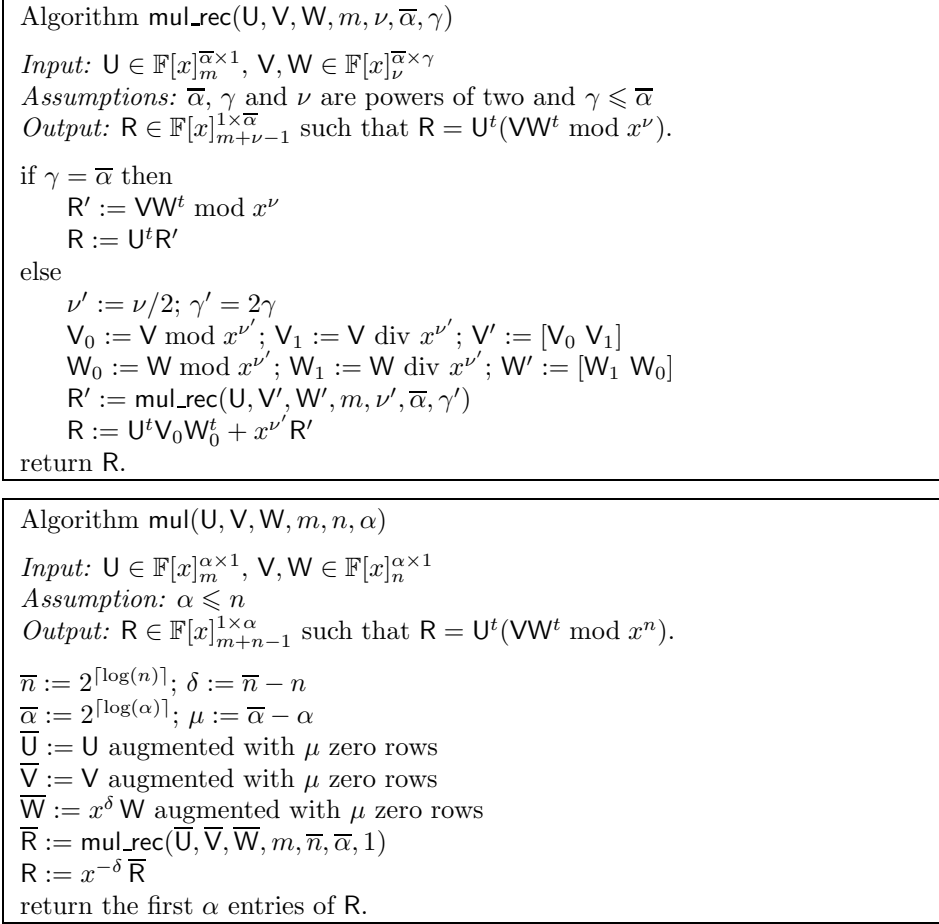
Algorithm mul_rec($\mathsf{U}, \mathsf{V}, \mathsf{W}, m, \nu, \overline{\alpha}, \gamma$)

*Input:* $\mathsf{U} \in \mathbb{F}[x]_m^{\overline{\alpha}\times 1}$, $\mathsf{V}, \mathsf{W} \in \mathbb{F}[x]_\nu^{\overline{\alpha}\times\gamma}$
*Assumptions:* $\overline{\alpha}$, $\gamma$ and $\nu$ are powers of two and $\gamma \leqslant \overline{\alpha}$
*Output:* $\mathsf{R} \in \mathbb{F}[x]_{m+\nu-1}^{1\times\overline{\alpha}}$ such that $\mathsf{R} = \mathsf{U}^t(\mathsf{V}\mathsf{W}^t \bmod x^\nu)$.

if $\gamma = \overline{\alpha}$ then
$\mathsf{R}' := \mathsf{V}\mathsf{W}^t \bmod x^\nu$
$\mathsf{R} := \mathsf{U}^t\mathsf{R}'$
else
$\nu' := \nu/2$; $\gamma' = 2\gamma$
$\mathsf{V}_0 := \mathsf{V} \bmod x^{\nu'}$; $\mathsf{V}_1 := \mathsf{V} \text{ div } x^{\nu'}$; $\mathsf{V}' := [\mathsf{V}_0\ \mathsf{V}_1]$
$\mathsf{W}_0 := \mathsf{W} \bmod x^{\nu'}$; $\mathsf{W}_1 := \mathsf{W} \text{ div } x^{\nu'}$; $\mathsf{W}' := [\mathsf{W}_1\ \mathsf{W}_0]$
$\mathsf{R}' :=$ mul_rec($\mathsf{U}, \mathsf{V}', \mathsf{W}', m, \nu', \overline{\alpha}, \gamma'$)
$\mathsf{R} := \mathsf{U}^t\mathsf{V}_0\mathsf{W}_0^t + x^{\nu'}\mathsf{R}'$
return $\mathsf{R}$.

Algorithm mul($\mathsf{U}, \mathsf{V}, \mathsf{W}, m, n, \alpha$)

*Input:* $\mathsf{U} \in \mathbb{F}[x]_m^{\alpha\times 1}$, $\mathsf{V}, \mathsf{W} \in \mathbb{F}[x]_n^{\alpha\times 1}$
*Assumption:* $\alpha \leqslant n$
*Output:* $\mathsf{R} \in \mathbb{F}[x]_{m+n-1}^{1\times\alpha}$ such that $\mathsf{R} = \mathsf{U}^t(\mathsf{V}\mathsf{W}^t \bmod x^n)$.

$\overline{n} := 2^{\lceil\log(n)\rceil}$; $\delta := \overline{n} - n$
$\overline{\alpha} := 2^{\lceil\log(\alpha)\rceil}$; $\mu := \overline{\alpha} - \alpha$
$\overline{\mathsf{U}} := \mathsf{U}$ augmented with $\mu$ zero rows
$\overline{\mathsf{V}} := \mathsf{V}$ augmented with $\mu$ zero rows
$\overline{\mathsf{W}} := x^\delta\,\mathsf{W}$ augmented with $\mu$ zero rows
$\overline{\mathsf{R}} :=$ mul_rec($\overline{\mathsf{U}}, \overline{\mathsf{V}}, \overline{\mathsf{W}}, m, \overline{n}, \overline{\alpha}, 1$)
$\mathsf{R} := x^{-\delta}\,\overline{\mathsf{R}}$
return the first $\alpha$ entries of $\mathsf{R}$.